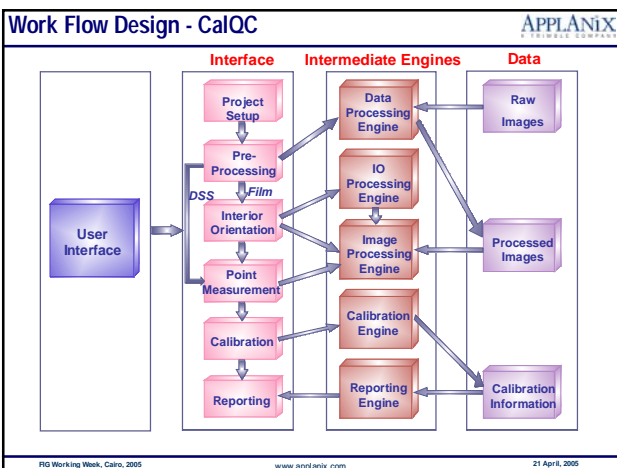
Work Flow Design - CalQC

APPLANIX
A TRIMBLE COMPANY

Interface

Intermediate Engines

Data

User Interface

Project Setup

Pre-Processing

DSS

Film

Interior Orientation

Point Measurement

Calibration

Reporting

Data Processing Engine

IO Processing Engine

Image Processing Engine

Calibration Engine

Reporting Engine

Raw Images

Processed Images

Calibration Information

FIG Working Week, Cairo, 2005

www.applanix.com

21 April, 2005